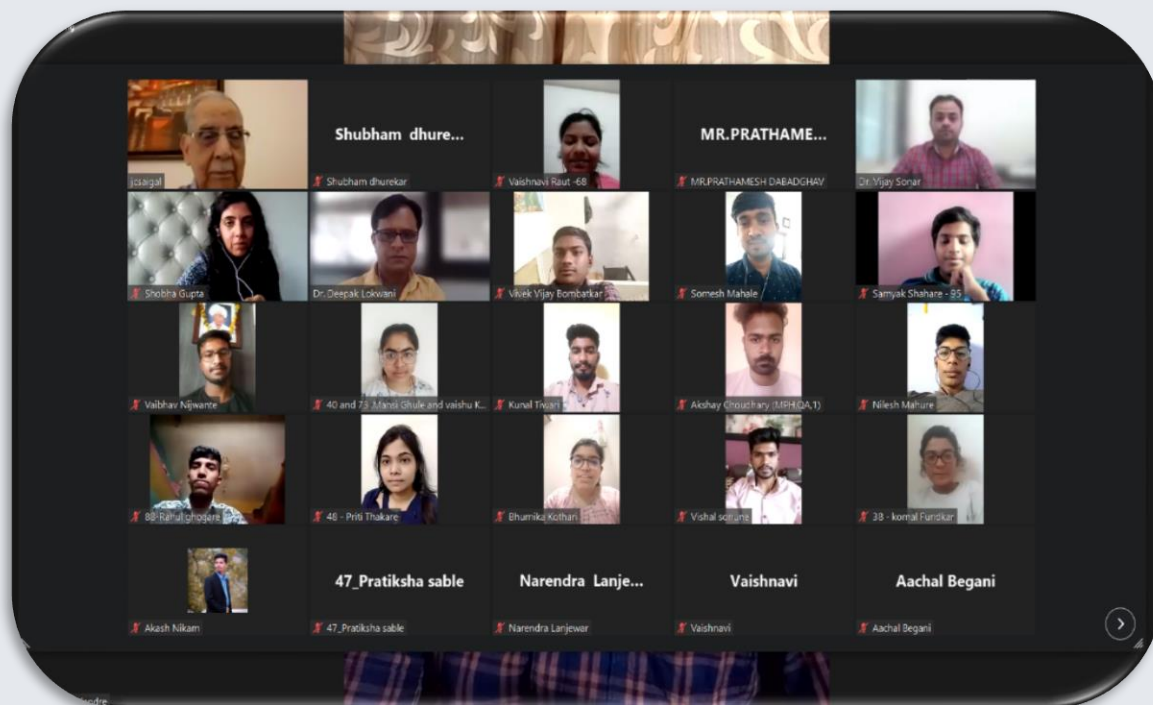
jcsaigal

Shubham dhure...

Shubham dhurekar

Vaishnavi Raut -68

MR.PRATHAME...

MR.PRATHAMESH DABADGHAV

Dr. Vijay Sonar

Shobha Gupta

Dr. Deepak Lokwani

Vivek Vijay Bombatkar

Somesh Mahale

Samyak Shahare - 95

Vaibhav Nijwante

40 and 73 Mansi Ghule and vaishu K...

Kunal Tiwari

Akshay Choudhary (MPH.QA,1)

Nilesh Mahure

88 Rahul ghogare

48 - Priti Thakare

Bhumika Kothari

Vishal sonune

38 - komal Fundkar

Akash Nikam

47_Pratiksha sable

47_Pratiksha sable

Narendra Lanje...

Narendra Lanjewar

Vaishnavi

Vaishnavi

Aachal Begani

Aachal Begani

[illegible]